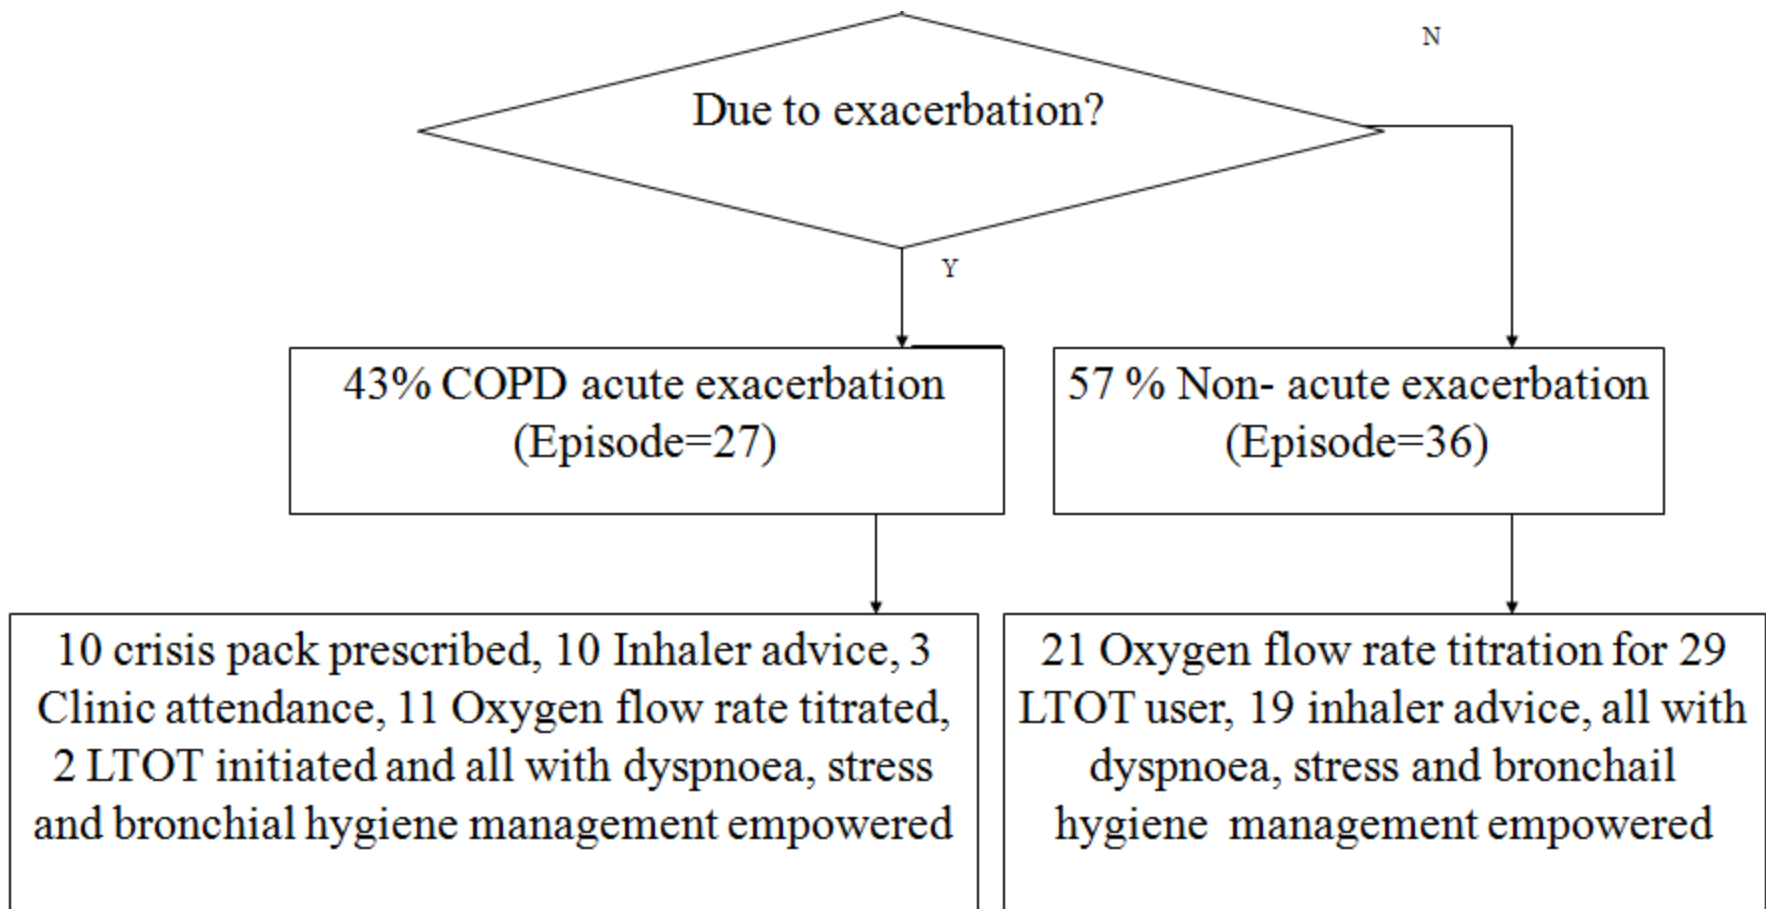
Due to exacerbation?

N

Y

43% COPD acute exacerbation (Episode=27)

57 % Non- acute exacerbation (Episode=36)

10 crisis pack prescribed, 10 Inhaler advice, 3 Clinic attendance, 11 Oxygen flow rate titrated, 2 LTOT initiated and all with dyspnoea, stress and bronchial hygiene management empowered

21 Oxygen flow rate titration for 29 LTOT user, 19 inhaler advice, all with dyspnoea, stress and bronchail hygiene management empowered